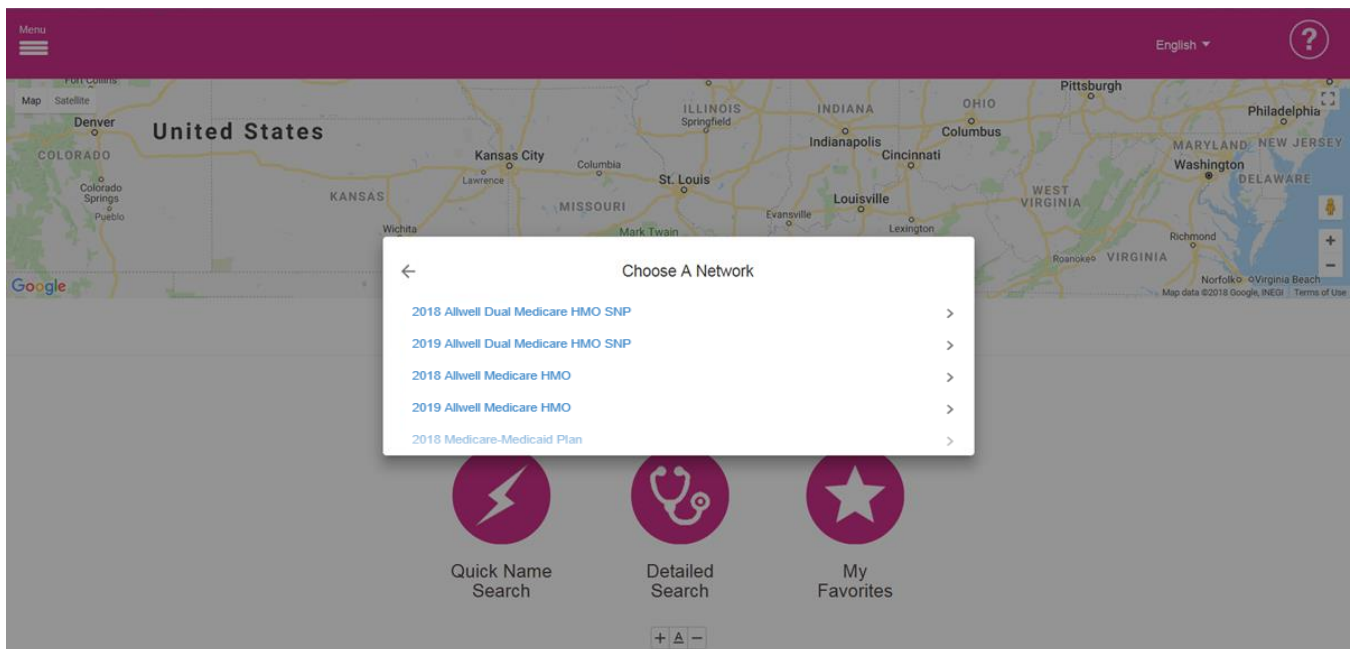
Menu

English

?

Map Satellite

Fort Collins

Denver

United States

COLORADO

Colorado Springs

Pueblo

KANSAS

Wichita

Kansas City

Lawrence

Columbia

MISSOURI

St. Louis

Mark Twain

ILLINOIS

Springfield

INDIANA

Indianapolis

Evansville

Louisville

Lexington

Cincinnati

OHIO

Columbus

Pittsburgh

WEST VIRGINIA

Philadelphia

MARYLAND

NEW JERSEY

Washington

DELAWARE

Richmond

Roanoke

VIRGINIA

Norfolk

Virginia Beach

Google

Map data ©2018 Google, INEGI Terms of Use

Choose A Network

2018 Allwell Dual Medicare HMO SNP

2019 Allwell Dual Medicare HMO SNP

2018 Allwell Medicare HMO

2019 Allwell Medicare HMO

2018 Medicare-Medicaid Plan

Quick Name Search

Detailed Search

My Favorites

+ A −